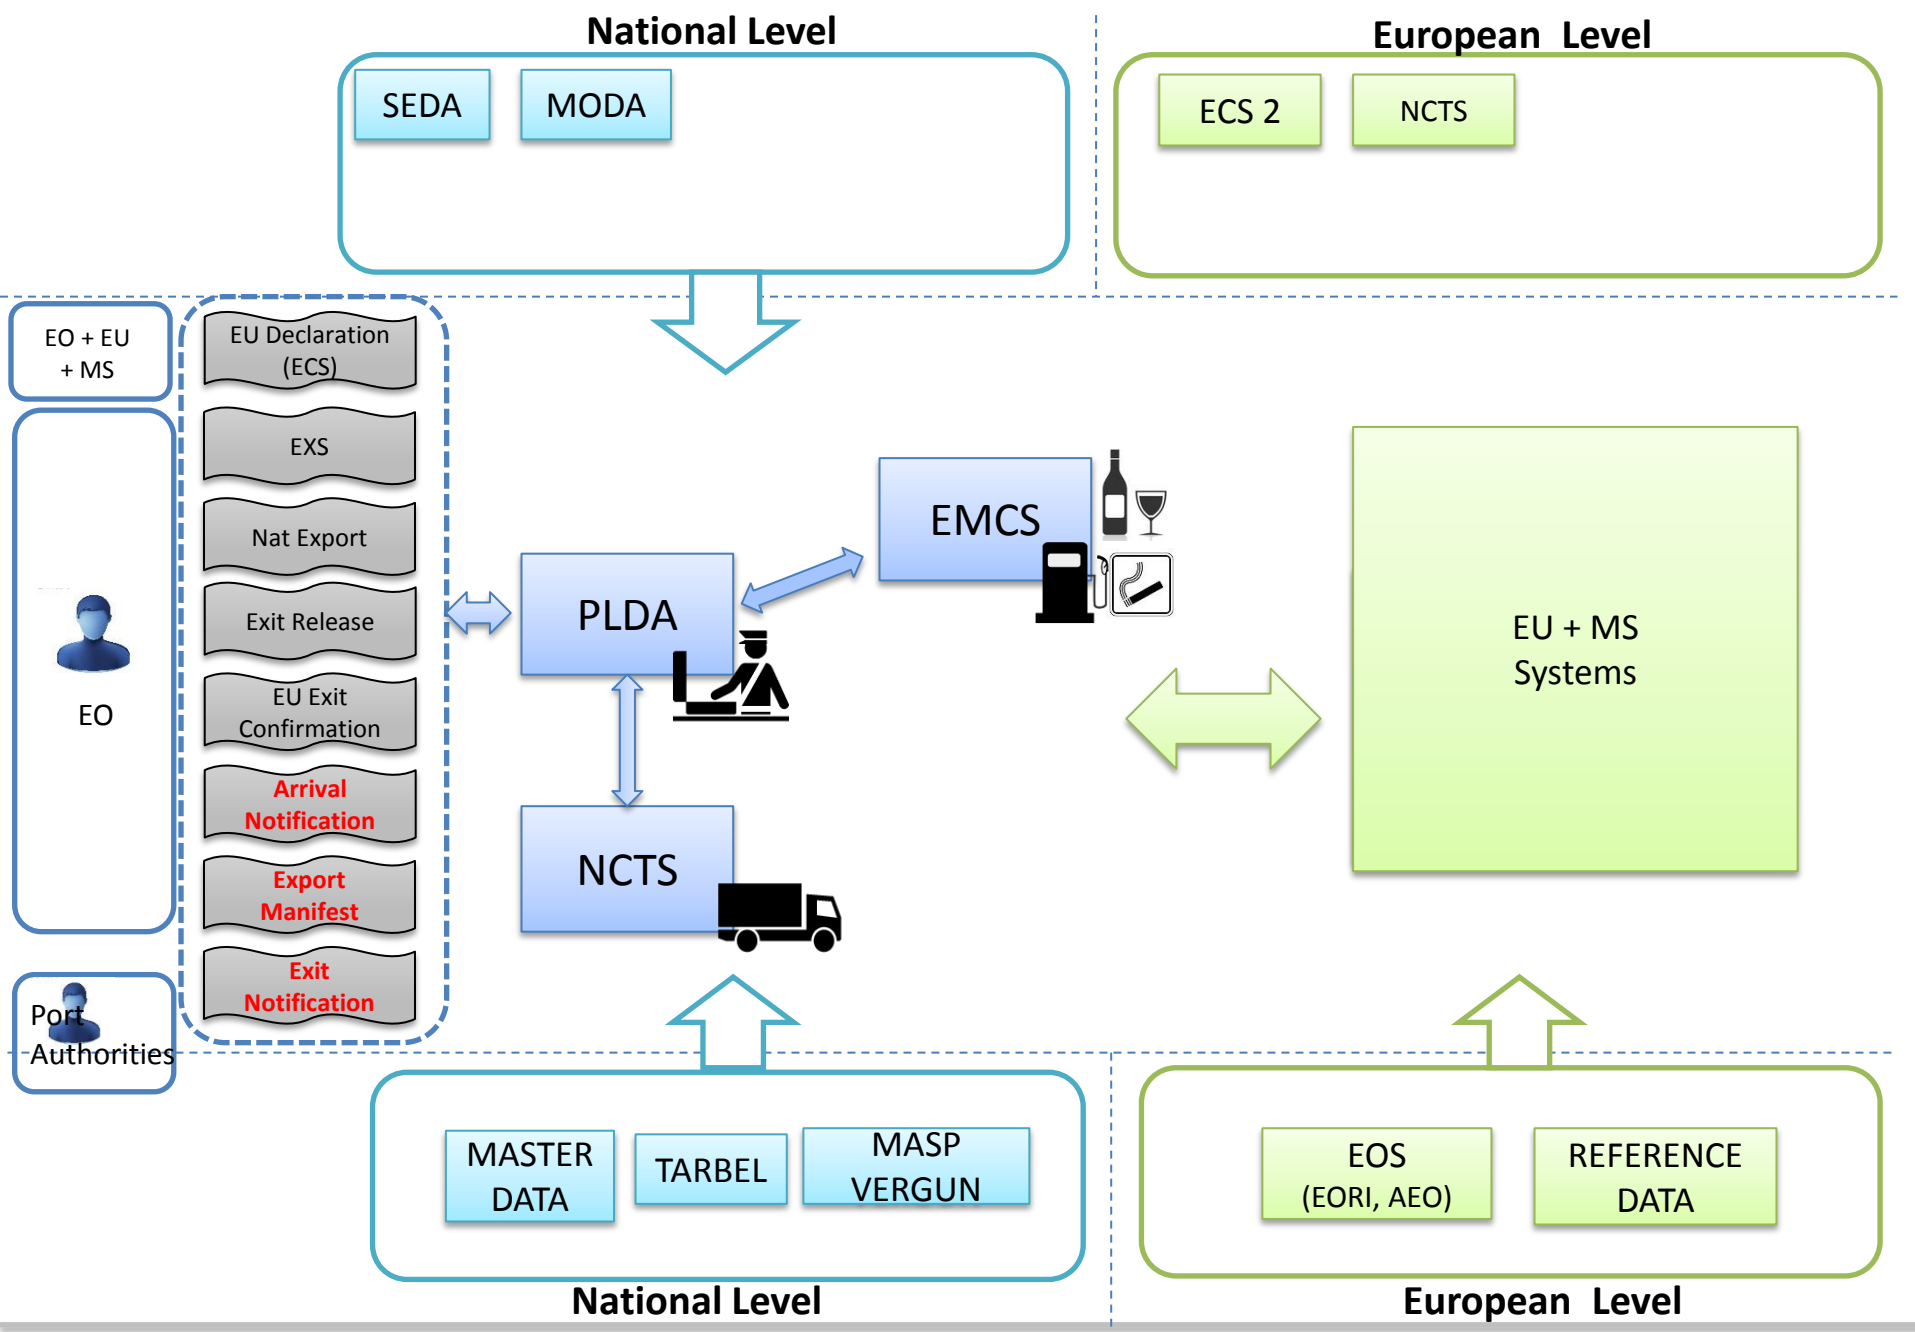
National Level

SEDA

MODA

European Level

ECS 2

NCTS

EO + EU + MS

EO

Port Authorities

EU Declaration (ECS)

EXS

Nat Export

Exit Release

EU Exit Confirmation

Arrival Notification

Export Manifest

Exit Notification

PLDA

EMCS

NCTS

EU + MS Systems

MASTER DATA

TARBEL

MASP VERGUN

National Level

EOS (EORI, AEO)

REFERENCE DATA

European Level